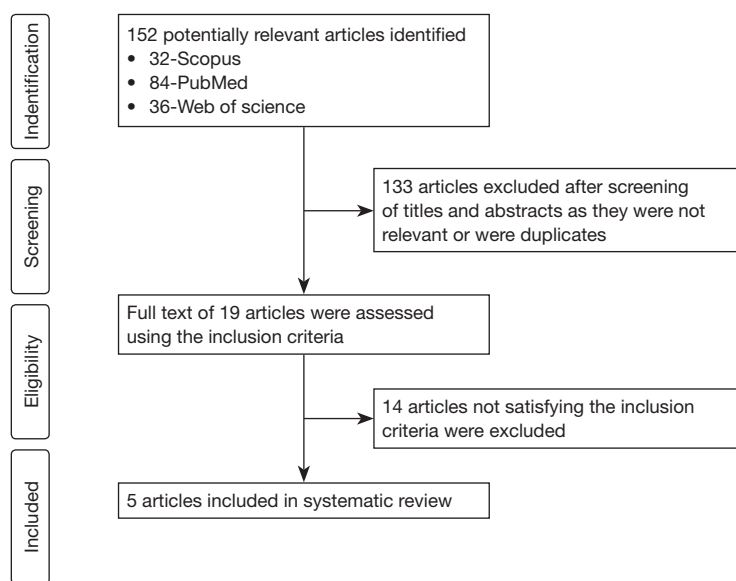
Indentification

152 potentially relevant articles identified
• 32-Scopus
• 84-PubMed
• 36-Web of science

Screening

133 articles excluded after screening of titles and abstracts as they were not relevant or were duplicates

Eligibility

Full text of 19 articles were assessed using the inclusion criteria

14 articles not satisfying the inclusion criteria were excluded

Included

5 articles included in systematic review